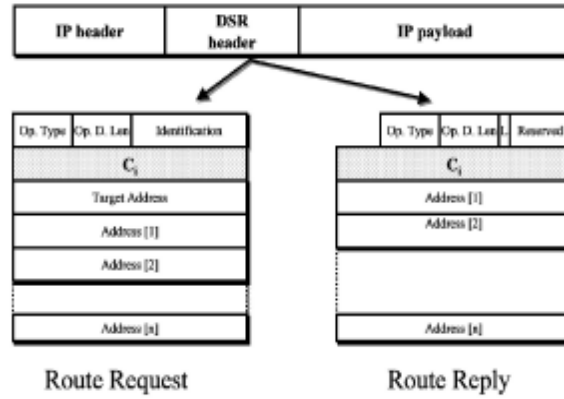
IP header

DSR header

IP payload

Op. Type

Op. D. Len

Identification

$C_i$

Target Address

Address [1]

Address [2]

Address [n]

Op. Type

Op. D. Len

L

Reserved

$C_i$

Address [1]

Address [2]

Address [n]

Route Request

Route Reply